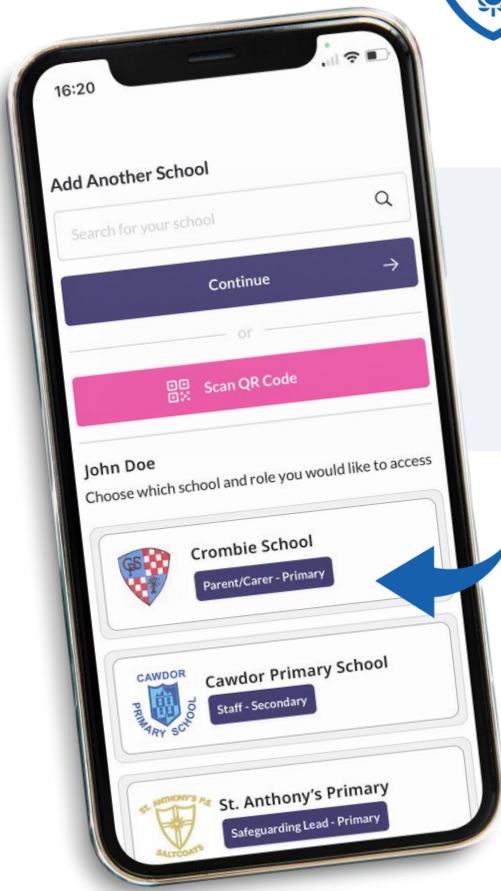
16:20

Add Another School

Search for your school

Continue

or

Scan QR Code

John Doe
Choose which school and role you would like to access

CPS
Crombie School
Parent/Carer - Primary

CAWDOR PRIMARY SCHOOL
Cawdor Primary School
Staff - Secondary

ST. ANTHONY'S P.S. SALTCOATS
St. Anthony's Primary
Safeguarding Lead - Primary